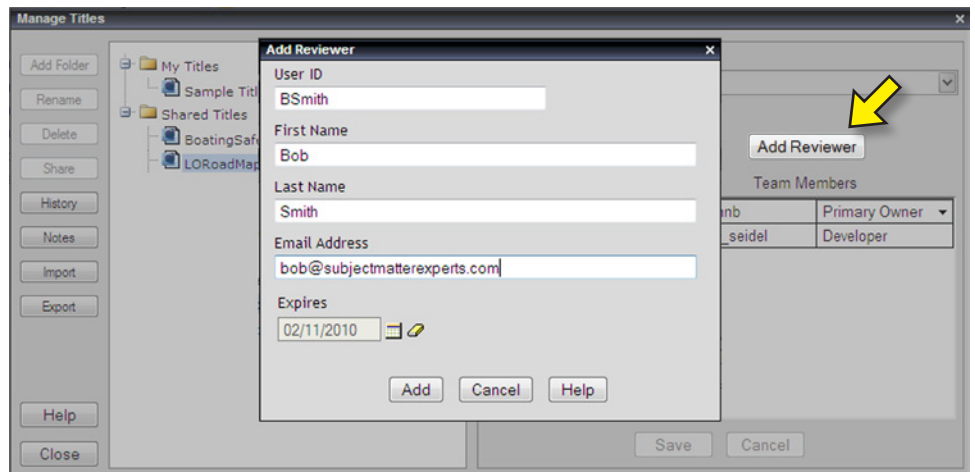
Manage Titles

Add Folder
Rename
Delete
Share
History
Notes
Import
Export
Help
Close

My Titles
Sample Titl
Shared Titles
BoatingSafe
LORoadMap

Add Reviewer
User ID
BSmith
First Name
Bob
Last Name
Smith
Email Address
bob@subjectmatterexperts.com
Expires
02/11/2010
Add
Cancel
Help

Add Reviewer
Team Members

| anb | Primary Owner |
|---|---|
| _seidel | Developer |

Save
Cancel